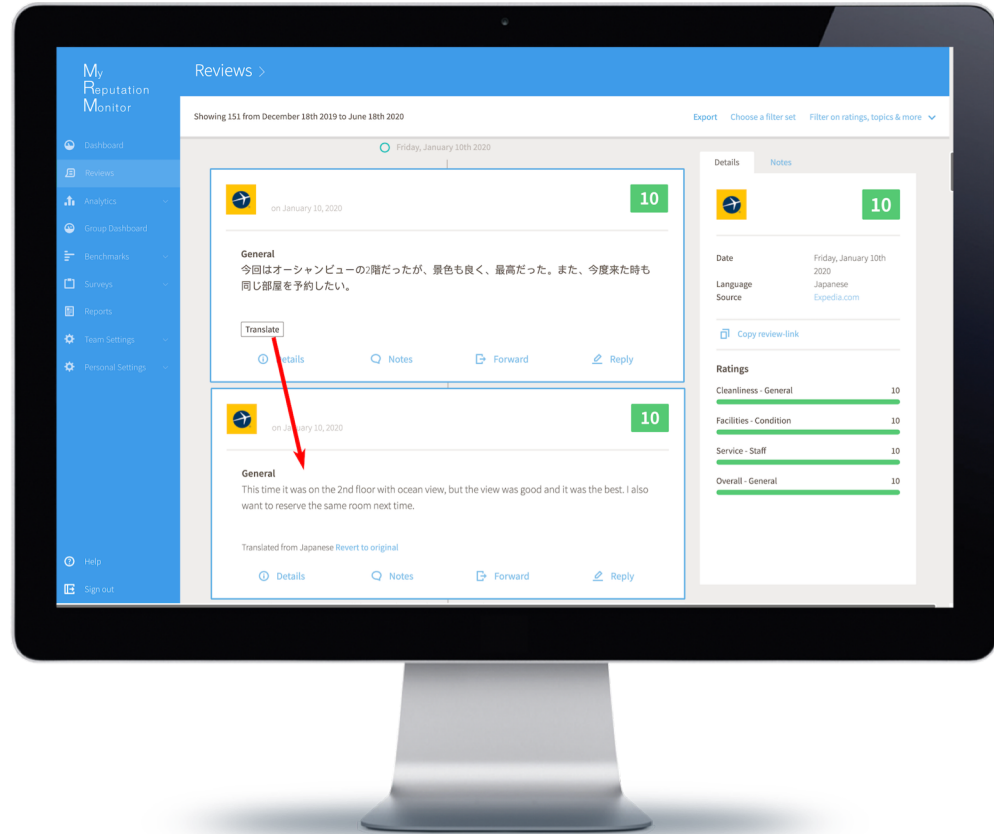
My
Reputation
Monitor

Reviews >

Dashboard
Reviews
Analytics
Group Dashboard
Benchmarks
Surveys
Reports
Team Settings
Personal Settings

Help
Sign out

Showing 151 from December 18th 2019 to June 18th 2020

Export Choose a filter set Filter on ratings, topics & more

Friday, January 10th 2020

on January 10, 2020

10

General
今回はオーシャンビューの2階だったが、景色も良く、最高だった。また、今度来た時も同じ部屋を予約したい。

Translate

Details Notes Forward Reply

on January 10, 2020

10

General
This time it was on the 2nd floor with ocean view, but the view was good and it was the best. I also want to reserve the same room next time.

Translated from Japanese Revert to original

Details Notes Forward Reply

Details Notes

10

| Date | Friday, January 10th 2020 |
|---|---|
| Language | Japanese |
| Source | Expedia.com |

Copy review-link

Ratings

| Cleanliness - General | 10 |
|---|---|
| Facilities - Condition | 10 |
| Service - Staff | 10 |
| Overall - General | 10 |